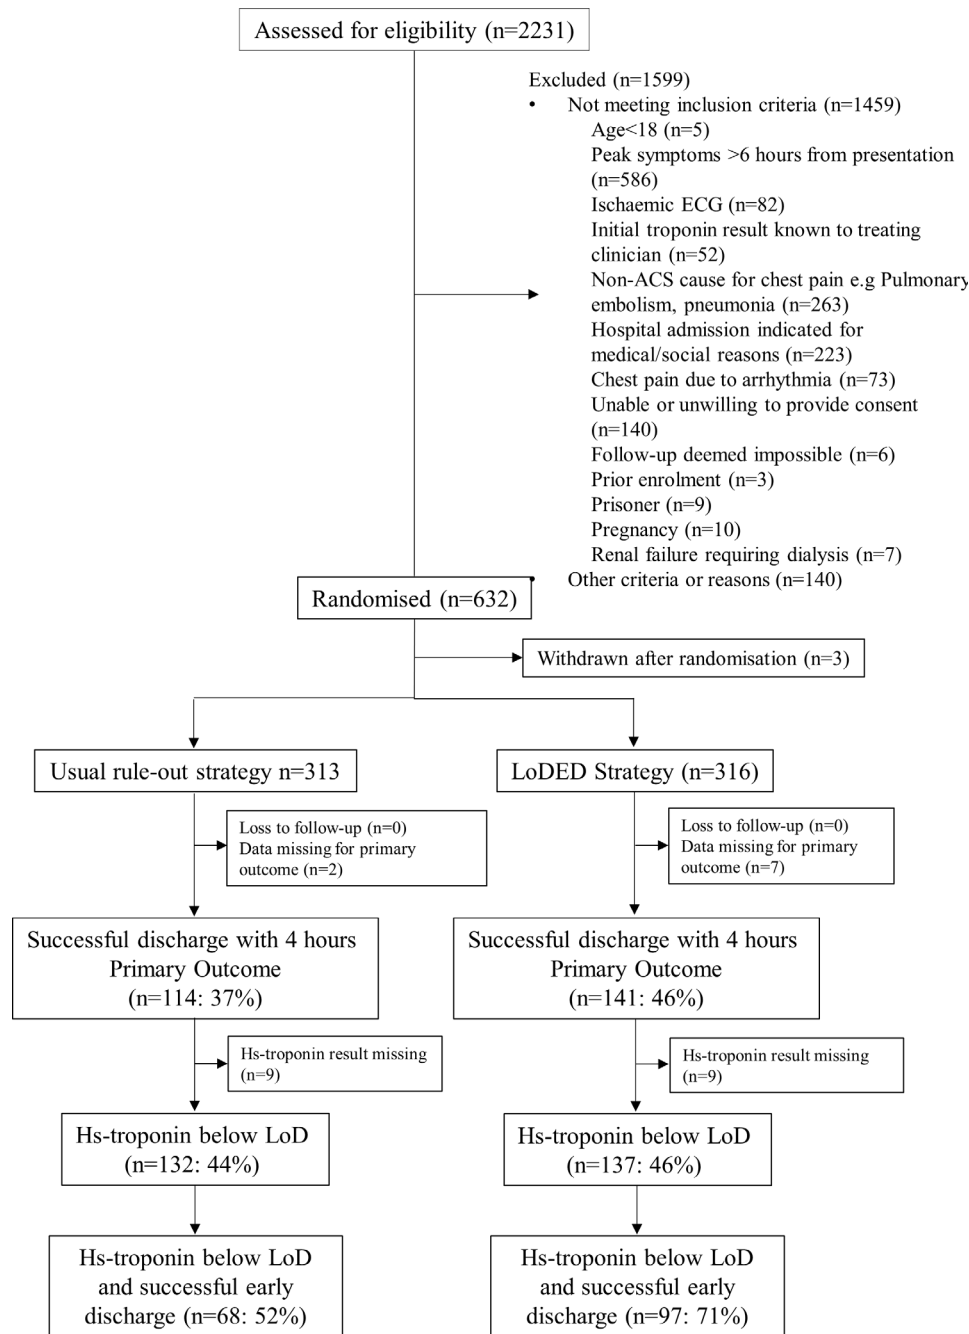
Assessed for eligibility (n=2231)

Excluded (n=1599)
• Not meeting inclusion criteria (n=1459)
Age<18 (n=5)
Peak symptoms >6 hours from presentation (n=586)
Ischaemic ECG (n=82)
Initial troponin result known to treating clinician (n=52)
Non-ACS cause for chest pain e.g Pulmonary embolism, pneumonia (n=263)
Hospital admission indicated for medical/social reasons (n=223)
Chest pain due to arrhythmia (n=73)
Unable or unwilling to provide consent (n=140)
Follow-up deemed impossible (n=6)
Prior enrolment (n=3)
Prisoner (n=9)
Pregnancy (n=10)
Renal failure requiring dialysis (n=7)
• Other criteria or reasons (n=140)

Randomised (n=632)

Withdrawn after randomisation (n=3)

Usual rule-out strategy n=313

LoDED Strategy (n=316)

Loss to follow-up (n=0)
Data missing for primary outcome (n=2)

Loss to follow-up (n=0)
Data missing for primary outcome (n=7)

Successful discharge with 4 hours Primary Outcome (n=114: 37%)

Successful discharge with 4 hours Primary Outcome (n=141: 46%)

Hs-troponin result missing (n=9)

Hs-troponin result missing (n=9)

Hs-troponin below LoD (n=132: 44%)

Hs-troponin below LoD (n=137: 46%)

Hs-troponin below LoD and successful early discharge (n=68: 52%)

Hs-troponin below LoD and successful early discharge (n=97: 71%)